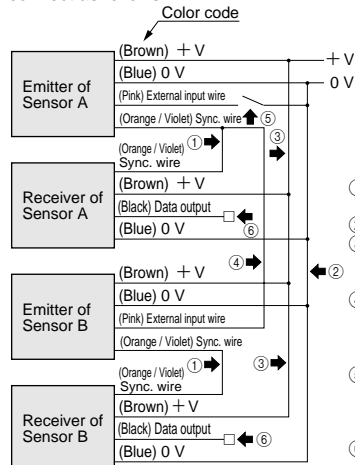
Color code

(Brown) + V
(Blue) 0 V
Emitter of Sensor A
(Pink) External input wire
(Orange / Violet) Sync. wire ⑤
③
+ V
0 V
(Orange / Violet) ① Sync. wire
(Brown) + V
Receiver of Sensor A
(Black) Data output
(Blue) 0 V
⑥
④
(Brown) + V
②
(Blue) 0 V
Emitter of Sensor B
(Pink) External input wire
(Orange / Violet) Sync. wire
(Orange / Violet) ① Sync. wire
③
(Brown) + V
Receiver of Sensor B
(Black) Data output
⑥
(Blue) 0 V